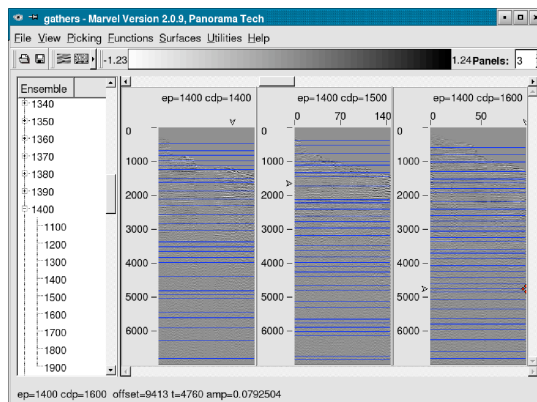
gathers - Marvel Version 2.0.9, Panorama Tech

File View Picking Functions Surfaces Utilities Help

-1.23

1.24 Panels: 3

Ensemble
1340
1350
1360
1370
1380
1390
1400
1100
1200
1300
1400
1500
1600
1700
1800
1900

ep=1400 cdp=1400
0
1000
2000
3000
4000
5000
6000

ep=1400 cdp=1500
0 70 140
0
1000
2000
3000
4000
5000
6000

ep=1400 cdp=1600
0 50
0
1000
2000
3000
4000
5000
6000

ep=1400 cdp=1600 offset=9413 t=4760 amp=0.0792504